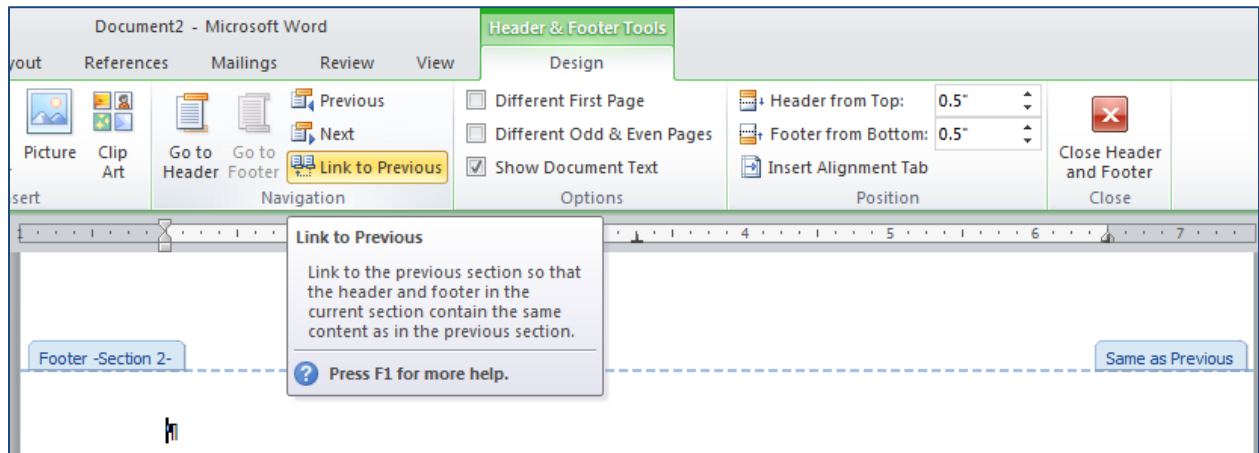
Document2 - Microsoft Word

Header & Footer Tools

yout References Mailings Review View Design

Picture Clip Art

sert

Go to Header Go to Footer

Previous

Next

Link to Previous

Navigation

Different First Page

Different Odd & Even Pages

Show Document Text

Options

Header from Top: 0.5"

Footer from Bottom: 0.5"

Insert Alignment Tab

Position

Close Header and Footer

Close

4 5 6 7

Link to Previous

Link to the previous section so that the header and footer in the current section contain the same content as in the previous section.

Press F1 for more help.

Footer -Section 2-

Same as Previous